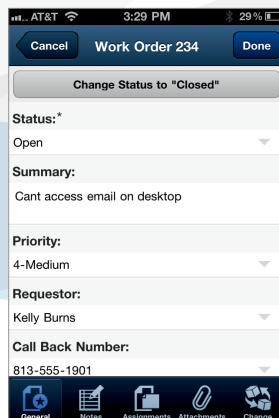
AT&T 3:29 PM 29%

Cancel Work Order 234 Done

Change Status to "Closed"

Status:*
Open

Summary:
Cant access email on desktop

Priority:
4-Medium

Requestor:
Kelly Burns

Call Back Number:
813-555-1901

General Notes Assignments Attachments Change